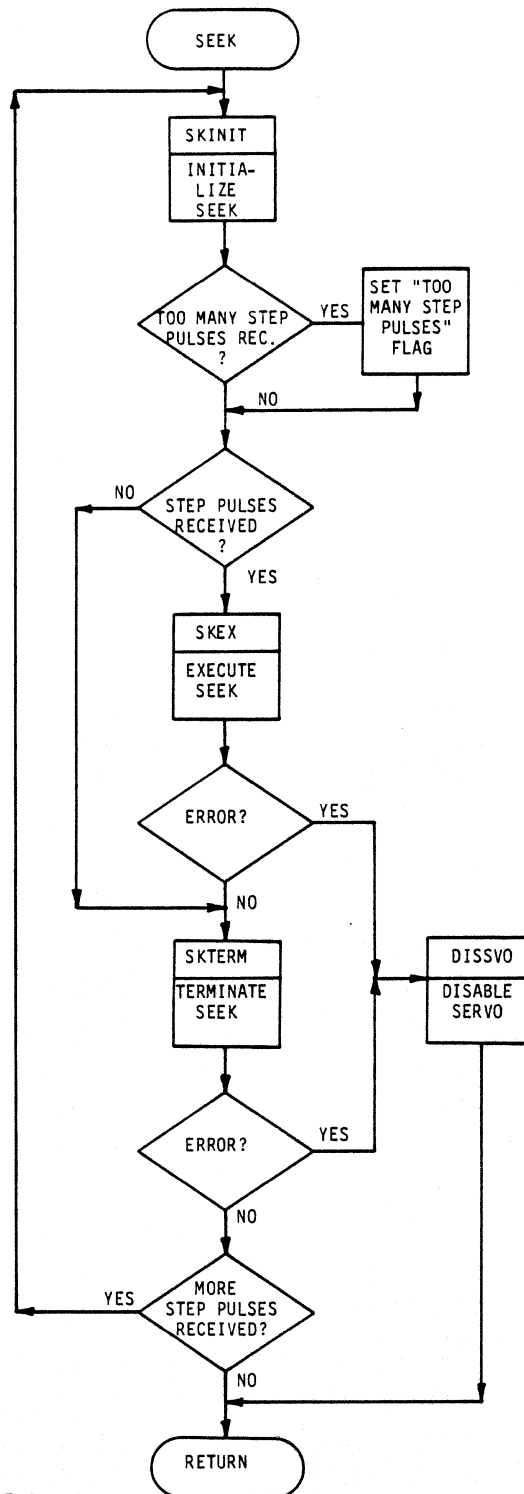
SEEK

SKINIT
INITIALIZE SEEK

TOO MANY STEP PULSES REC. ?

YES

SET "TOO MANY STEP PULSES" FLAG

NO

NO

STEP PULSES RECEIVED ?

YES

SKEX
EXECUTE SEEK

ERROR?

YES

NO

SKTERM
TERMINATE SEEK

DISSVO
DISABLE SERVO

ERROR?

YES

NO

YES

MORE STEP PULSES RECEIVED?

NO

RETURN